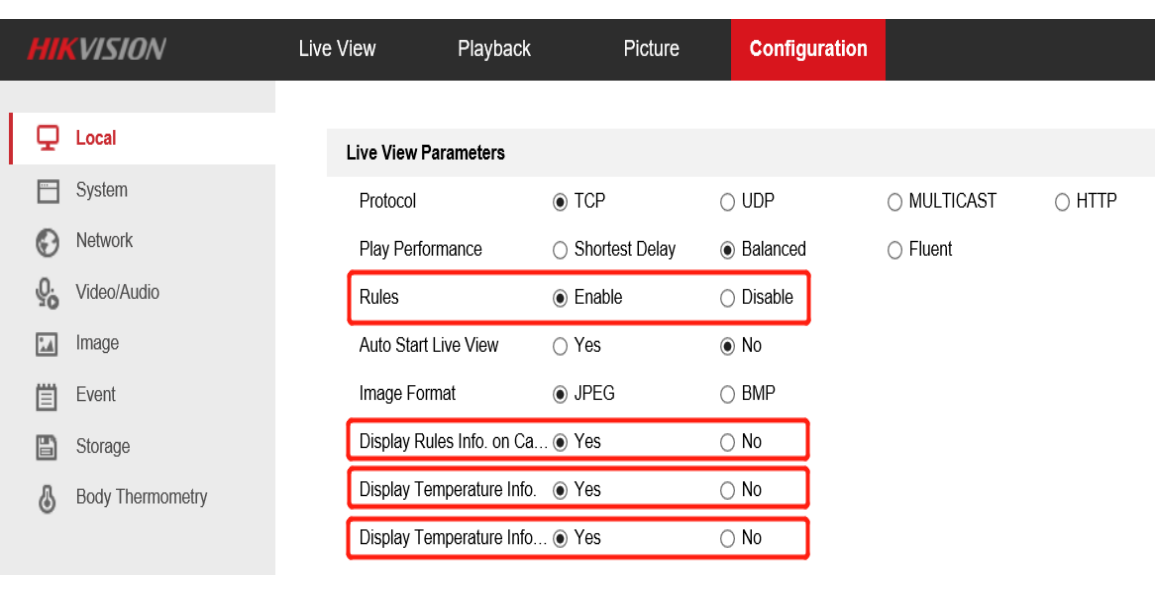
HIKVISION

Live View
Playback
Picture
Configuration

Local
System
Network
Video/Audio
Image
Event
Storage
Body Thermometry

Live View Parameters

| | | | | |
|---|---|---|---|---|
| Protocol | ◉ TCP | ○ UDP | ○ MULTICAST | ○ HTTP |
| Play Performance | ○ Shortest Delay | ◉ Balanced | ○ Fluent | |
| Rules | ◉ Enable | ○ Disable | | |
| Auto Start Live View | ○ Yes | ◉ No | | |
| Image Format | ◉ JPEG | ○ BMP | | |
| Display Rules Info. on Ca... | ◉ Yes | ○ No | | |
| Display Temperature Info. | ◉ Yes | ○ No | | |
| Display Temperature Info... | ◉ Yes | ○ No | | |